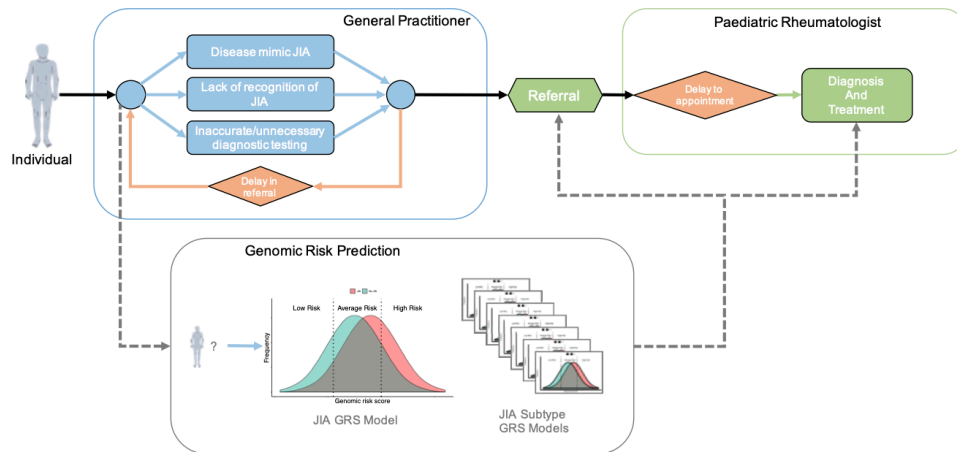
General Practitioner

Paediatric Rheumatologist

Individual

Disease mimic JIA

Lack of recognition of JIA

Inaccurate/unnecessary diagnostic testing

Delay in referral

Referral

Delay to appointment

Diagnosis And Treatment

Genomic Risk Prediction

?

Low Risk

Average Risk

High Risk

Frequency

Genomic risk score

JIA GRS Model

JIA Subtype GRS Models